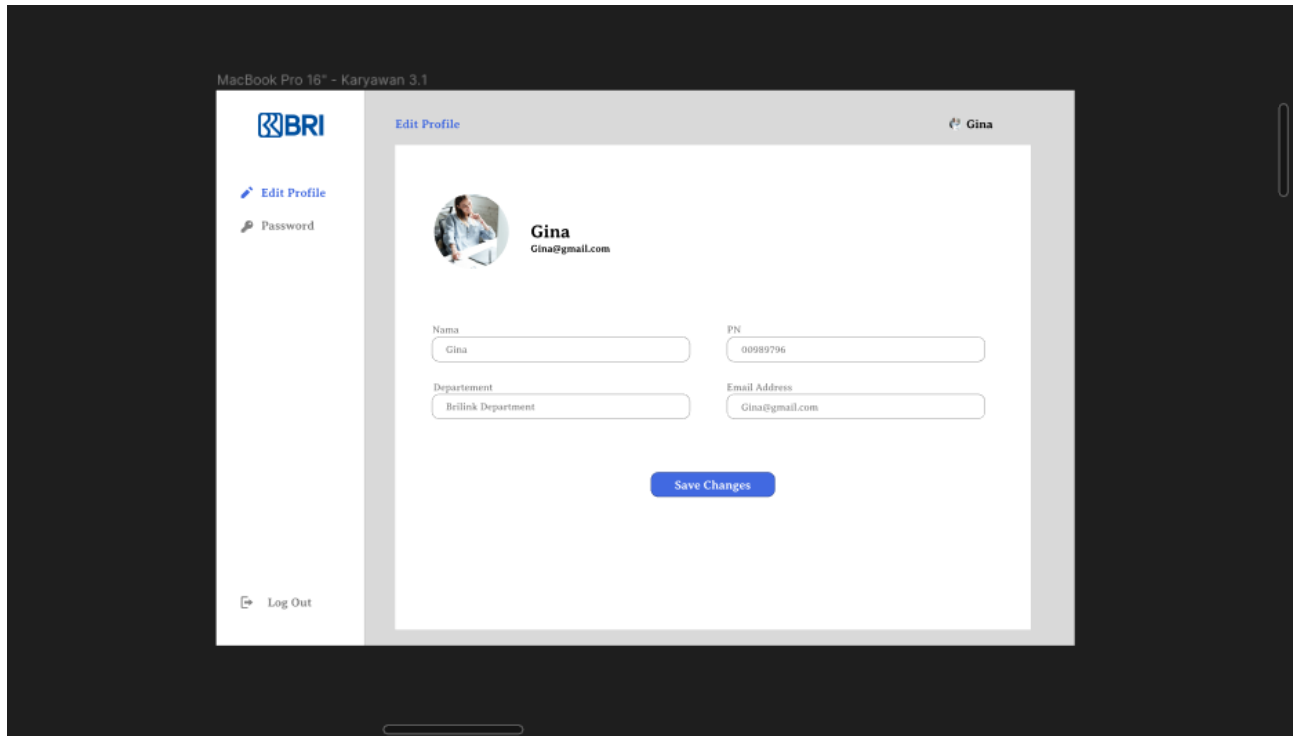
MacBook Pro 16" - Karyawan 3.1

BRI

Edit Profile

Password

Log Out

Edit Profile

Gina

Gina

Gina@gmail.com

Nama

Gina

PN

00989796

Departement

Brilink Department

Email Address

Gina@gmail.com

Save Changes